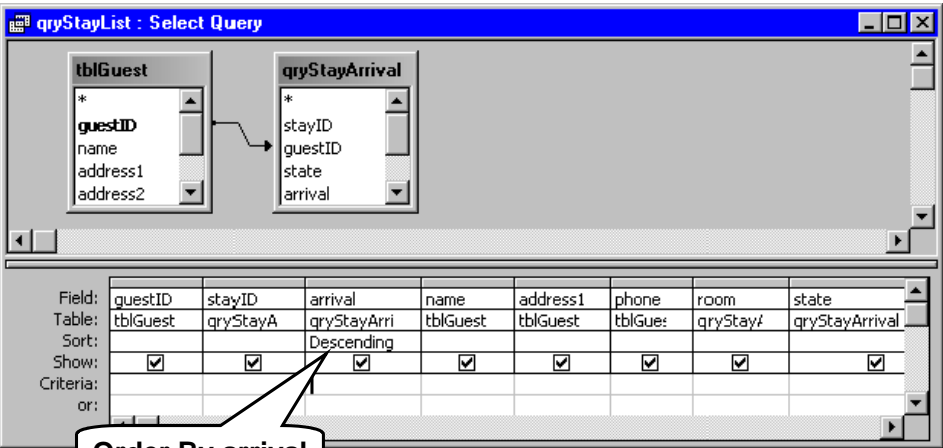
qryStayList : Select Query

tblGuest
*
guestID
name
address1
address2

qryStayArrival
*
stayID
guestID
state
arrival

| Field: | guestID | stayID | arrival | name | address1 | phone | room | state |
|---|---|---|---|---|---|---|---|---|
| Table: | tblGuest | qryStayA | qryStayArri | tblGuest | tblGuest | tblGue: | qryStay/ | qryStayArrival |
| Sort: | | | Descending | | | | | |
| Show: | ☑ | ☑ | ☑ | ☑ | ☑ | ☑ | ☑ | ☑ |
| Criteria: | | | | | | | | |
| or: | | | | | | | | |

Order By arrival